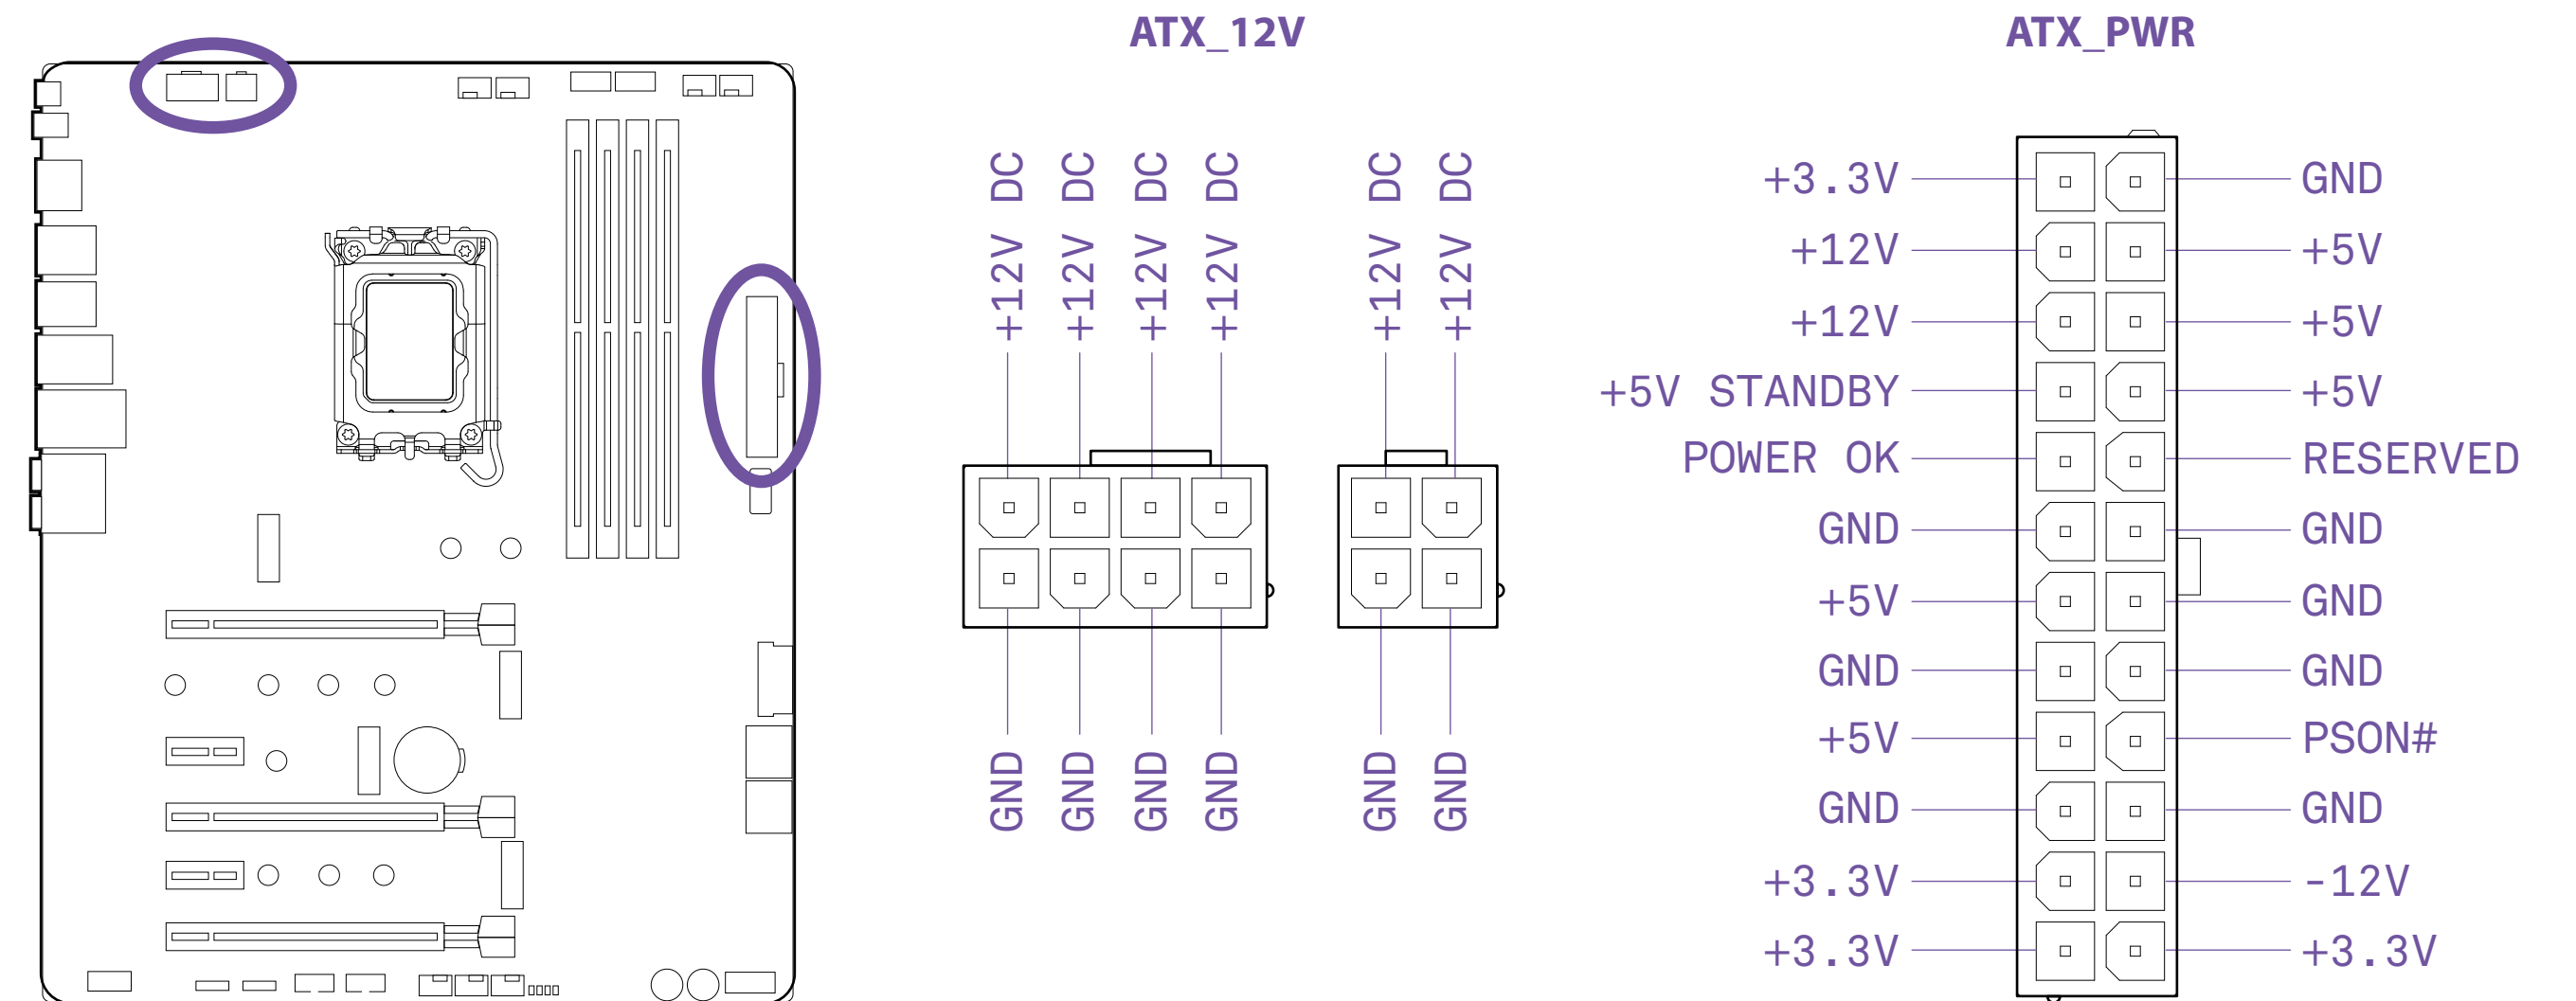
ATX_12V

DC +12V
DC +12V
DC +12V
DC +12V
DC +12V
DC +12V

GND GND GND GND GND GND

ATX_PWR

+3.3V GND
+12V +5V
+12V +5V
+5V STANDBY +5V
POWER OK RESERVED
GND GND
+5V GND
GND GND
+5V PSON#
GND GND
+3.3V -12V
+3.3V +3.3V